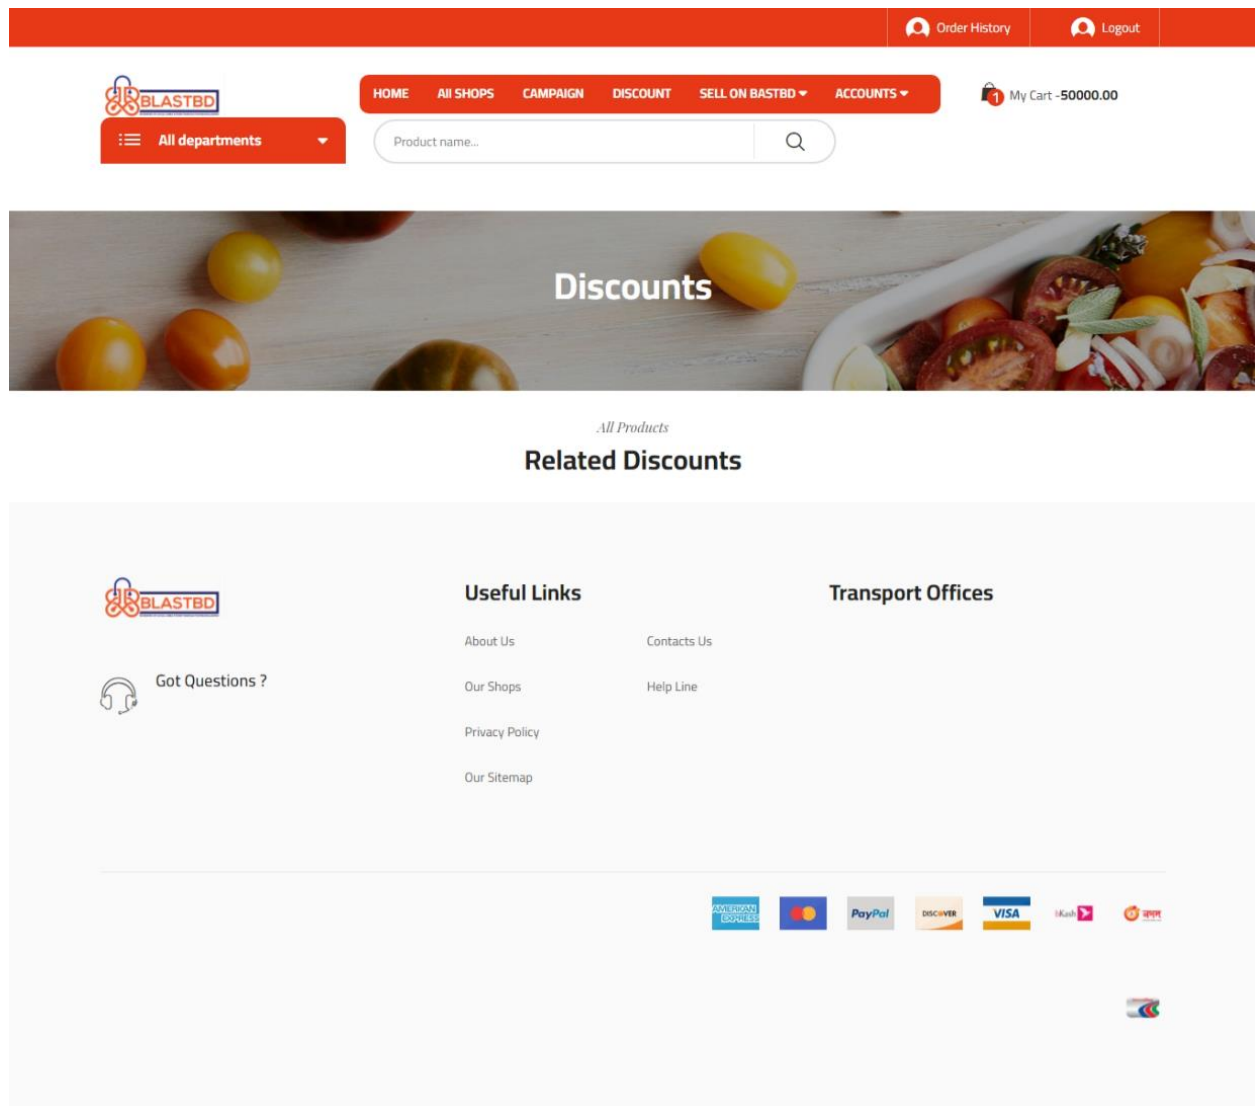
Order History Logout

BLASTBD

HOME AII SHOPS CAMPAIGN DISCOUNT SELL ON BASTBD ACCOUNTS

1 My Cart -50000.00

All departments

Product name...

Discounts

All Products

Related Discounts

BLASTBD

Got Questions ?

Useful Links

About Us
Contacts Us
Our Shops
Help Line
Privacy Policy
Our Sitemap

Transport Offices

AMERICAN EXPRESS PayPal DISCOVER VISA bKash